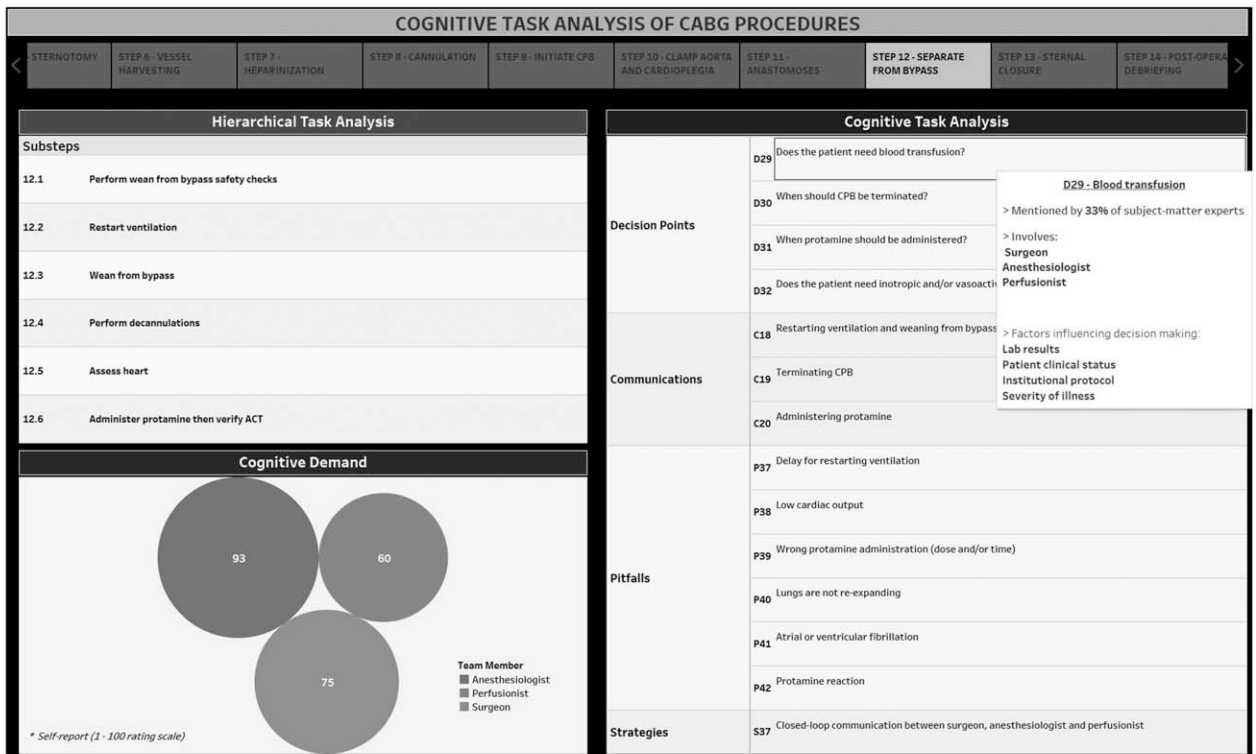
COGNITIVE TASK ANALYSIS OF CABG PROCEDURES

STERNOTOMY | STEP 6 - VESSEL HARVESTING | STEP 7 - HEPARINIZATION | STEP 8 - CANNULATION | STEP 9 - INITIATE CPB | STEP 10 - CLAMP AORTA AND CARDIOPLEGIA | STEP 11 - ANASTOMOSES | STEP 12 - SEPARATE FROM BYPASS | STEP 13 - STERNAL CLOSURE | STEP 14 - POST-OPERA DEBRIEFING

Hierarchical Task Analysis

Substeps

| | |
|---|---|
| 12.1 | Perform wean from bypass safety checks |
| 12.2 | Restart ventilation |
| 12.3 | Wean from bypass |
| 12.4 | Perform decannulations |
| 12.5 | Assess heart |
| 12.6 | Administer protamine then verify ACT |

Cognitive Demand

93

60

75

Team Member
Anesthesiologist
Perfusionist
Surgeon

* Self-report (1 - 100 rating scale)

Cognitive Task Analysis

| | | |
|---|---|---|
| Decision Points | D29 | Does the patient need blood transfusion? |
| | D30 | When should CPB be terminated? |
| | D31 | When protamine should be administered? |
| | D32 | Does the patient need inotropic and/or vasoacti |
| Communications | C18 | Restarting ventilation and weaning from bypass |
| | C19 | Terminating CPB |
| | C20 | Administering protamine |
| Pitfalls | P37 | Delay for restarting ventilation |
| | P38 | Low cardiac output |
| | P39 | Wrong protamine administration (dose and/or time) |
| | P40 | Lungs are not re-expanding |
| | P41 | Atrial or ventricular fibrillation |
| | P42 | Protamine reaction |
| Strategies | S37 | Closed-loop communication between surgeon, anesthesiologist and perfusionist |

D29 - Blood transfusion

> Mentioned by 33% of subject-matter experts

> Involves:
Surgeon
Anesthesiologist
Perfusionist

> Factors influencing decision making:
Lab results
Patient clinical status
Institutional protocol
Severity of illness